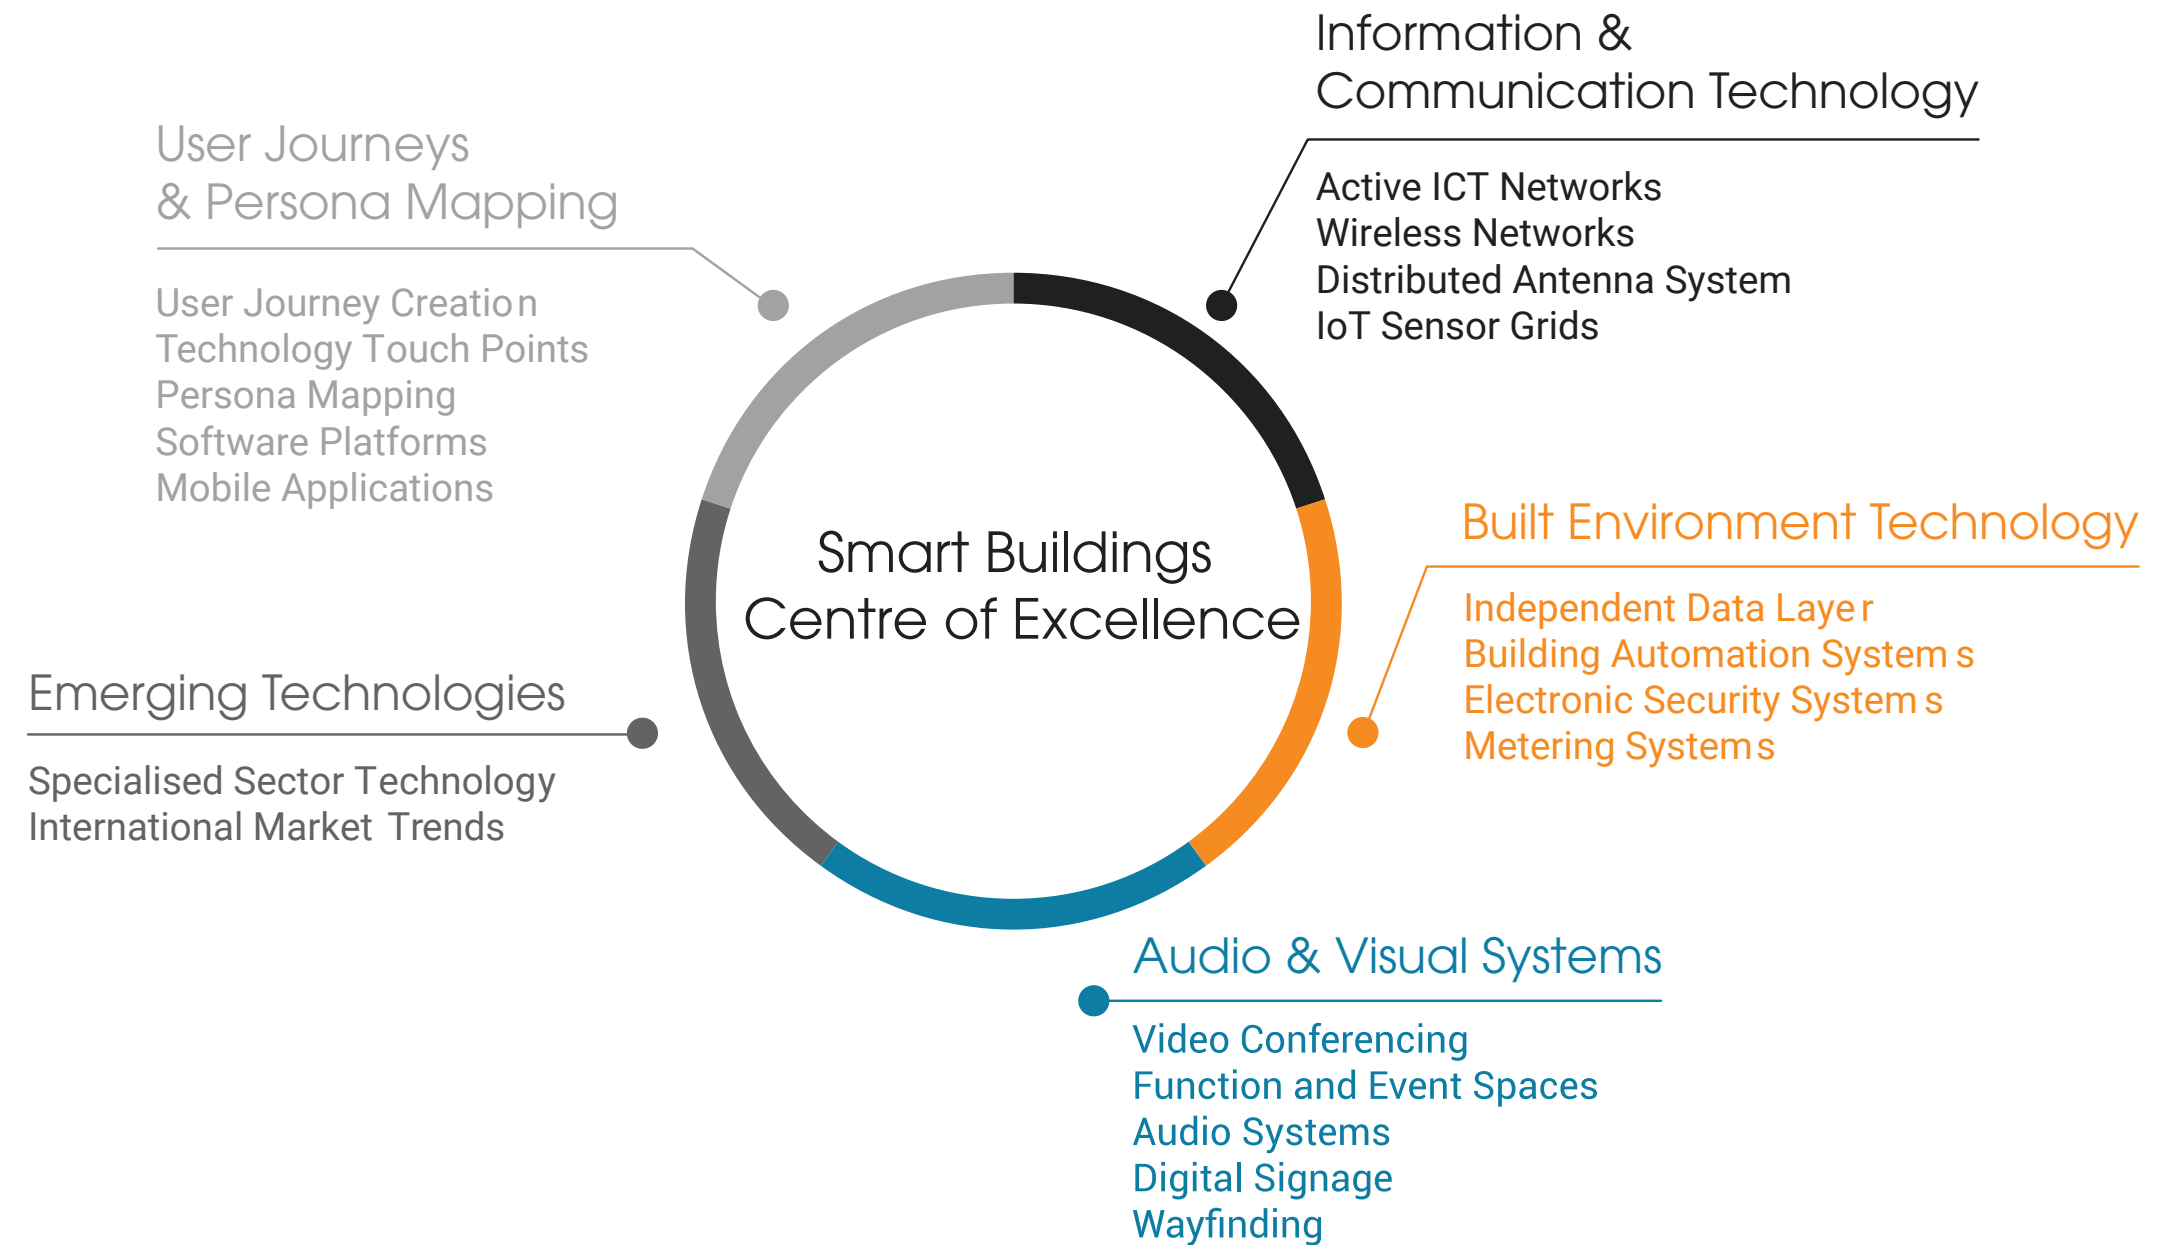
Information &
Communication Technology

Active ICT Networks
Wireless Networks
Distributed Antenna System
IoT Sensor Grids

User Journeys
& Persona Mapping

User Journey Creation
Technology Touch Points
Persona Mapping
Software Platforms
Mobile Applications

Smart Buildings
Centre of Excellence

Built Environment Technology

Independent Data Layer
Building Automation Systems
Electronic Security Systems
Metering Systems

Emerging Technologies

Specialised Sector Technology
International Market Trends

Audio & Visual Systems

Video Conferencing
Function and Event Spaces
Audio Systems
Digital Signage
Wayfinding